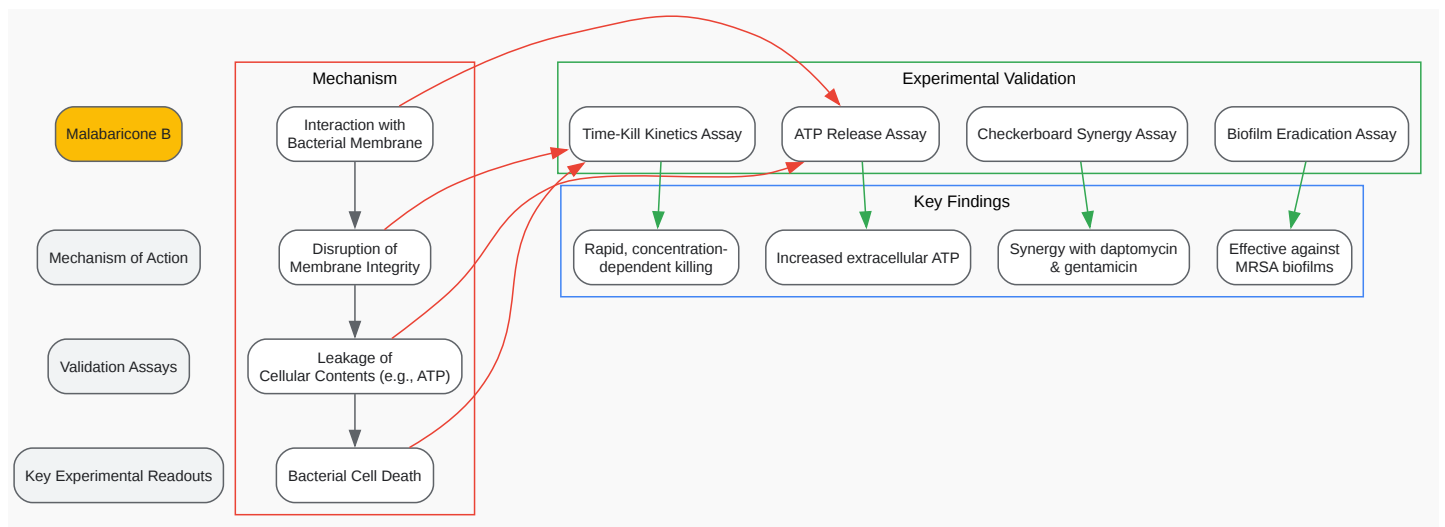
Malabaricone B

Mechanism of Action

Validation Assays

Key Experimental Readouts

Mechanism

Interaction with Bacterial Membrane

Disruption of Membrane Integrity

Leakage of Cellular Contents (e.g., ATP)

Bacterial Cell Death

Experimental Validation

Time-Kill Kinetics Assay

ATP Release Assay

Checkerboard Synergy Assay

Biofilm Eradication Assay

Key Findings

Rapid, concentration-dependent killing

Increased extracellular ATP

Synergy with daptomycin & gentamicin

Effective against MRSA biofilms